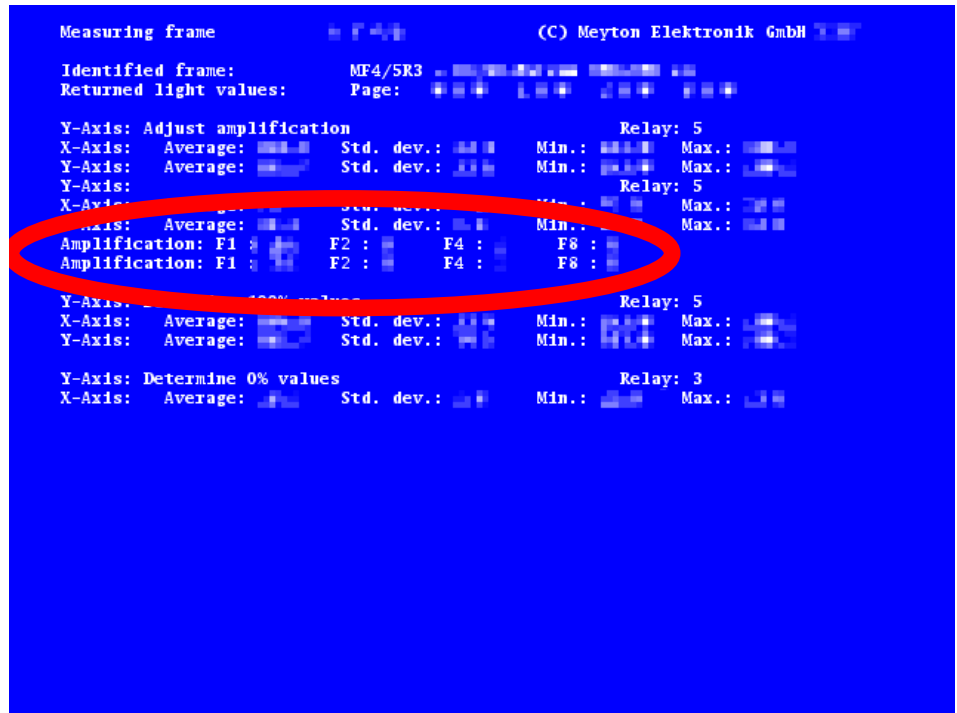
Measuring frame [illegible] (C) Meyton Elektronik GmbH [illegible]

Identified frame: MF4/5R3 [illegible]
Returned light values: Page: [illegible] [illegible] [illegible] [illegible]

Y-Axis: Adjust amplification Relay: 5
X-Axis: Average: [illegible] Std. dev.: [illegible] Min.: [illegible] Max.: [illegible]
Y-Axis: Average: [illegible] Std. dev.: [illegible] Min.: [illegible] Max.: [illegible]
Y-Axis: Relay: 5
X-Axis: Average: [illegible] Std. dev.: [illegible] Min.: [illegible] Max.: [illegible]
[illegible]-Axis: Average: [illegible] Std. dev.: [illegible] Min.: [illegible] Max.: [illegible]
Amplification: F1 : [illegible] F2 : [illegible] F4 : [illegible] F8 : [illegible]
Amplification: F1 : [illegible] F2 : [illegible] F4 : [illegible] F8 : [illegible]

Y-Axis: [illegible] 100% values Relay: 5
X-Axis: Average: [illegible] Std. dev.: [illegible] Min.: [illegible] Max.: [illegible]
Y-Axis: Average: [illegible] Std. dev.: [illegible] Min.: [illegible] Max.: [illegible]

Y-Axis: Determine 0% values Relay: 3
X-Axis: Average: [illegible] Std. dev.: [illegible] Min.: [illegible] Max.: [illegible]